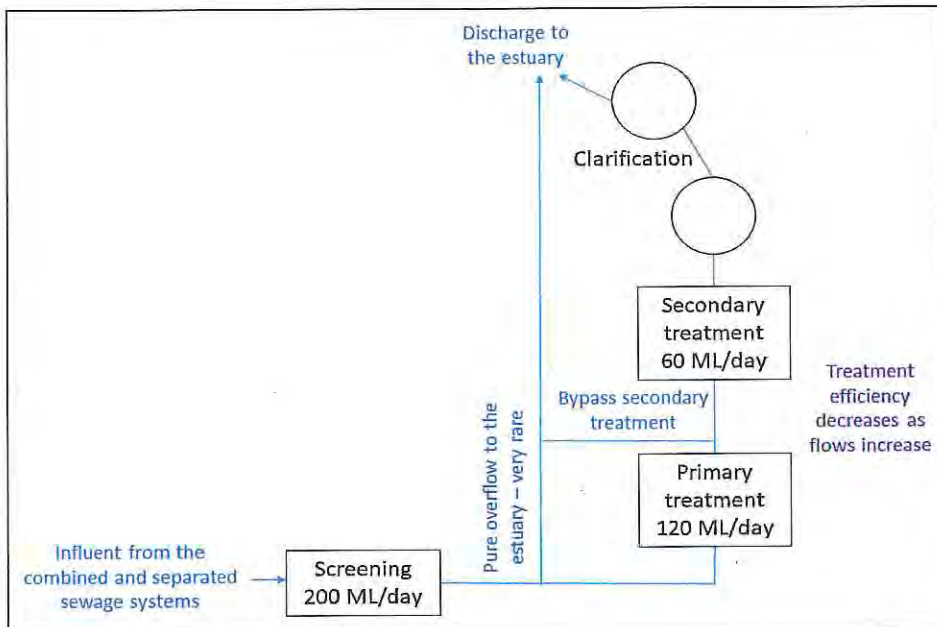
Discharge to the estuary

Clarification

Secondary treatment 60 ML/day

Treatment efficiency decreases as flows increase

Bypass secondary treatment

Pure overflow to the estuary – very rare

Primary treatment 120 ML/day

Influent from the combined and separated sewage systems

Screening 200 ML/day